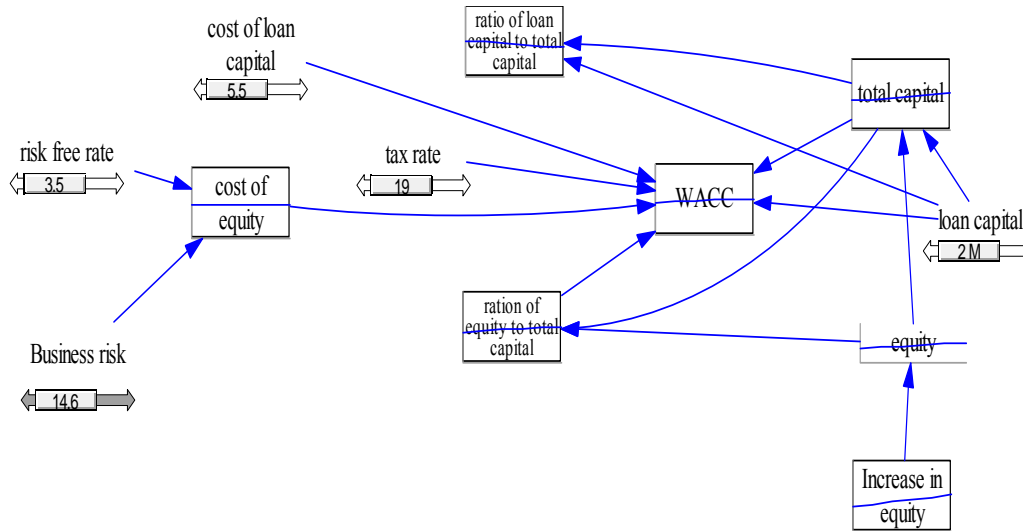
cost of loan capital

5.5

ratio of loan capital to total capital

total capital

risk free rate

3.5

cost of equity

tax rate

19

WACC

loan capital

2 M

ration of equity to total capital

equity

Business risk

14.6

Increase in equity